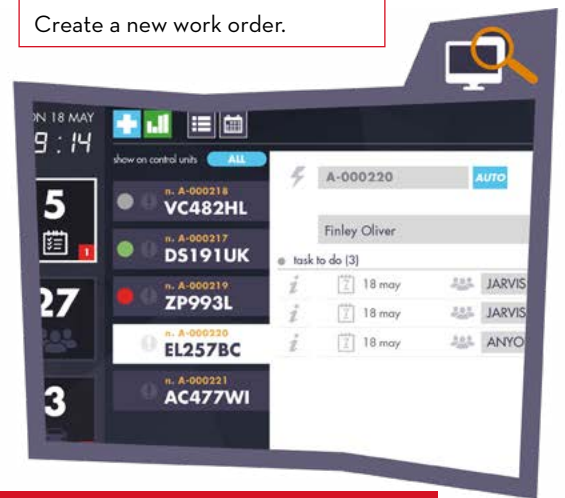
Create a new work order.

N 18 MAY
9:14

5

27

3

show on control units ALL

n. A-000218
VC482HL

n. A-000217
DS191UK

n. A-000219
ZP993L

n. A-000220
EL257BC

n. A-000221
AC477WI

A-000220 AUTO

Finley Oliver

task to do (3)

18 may JARVIS

18 may JARVIS

18 may ANYO